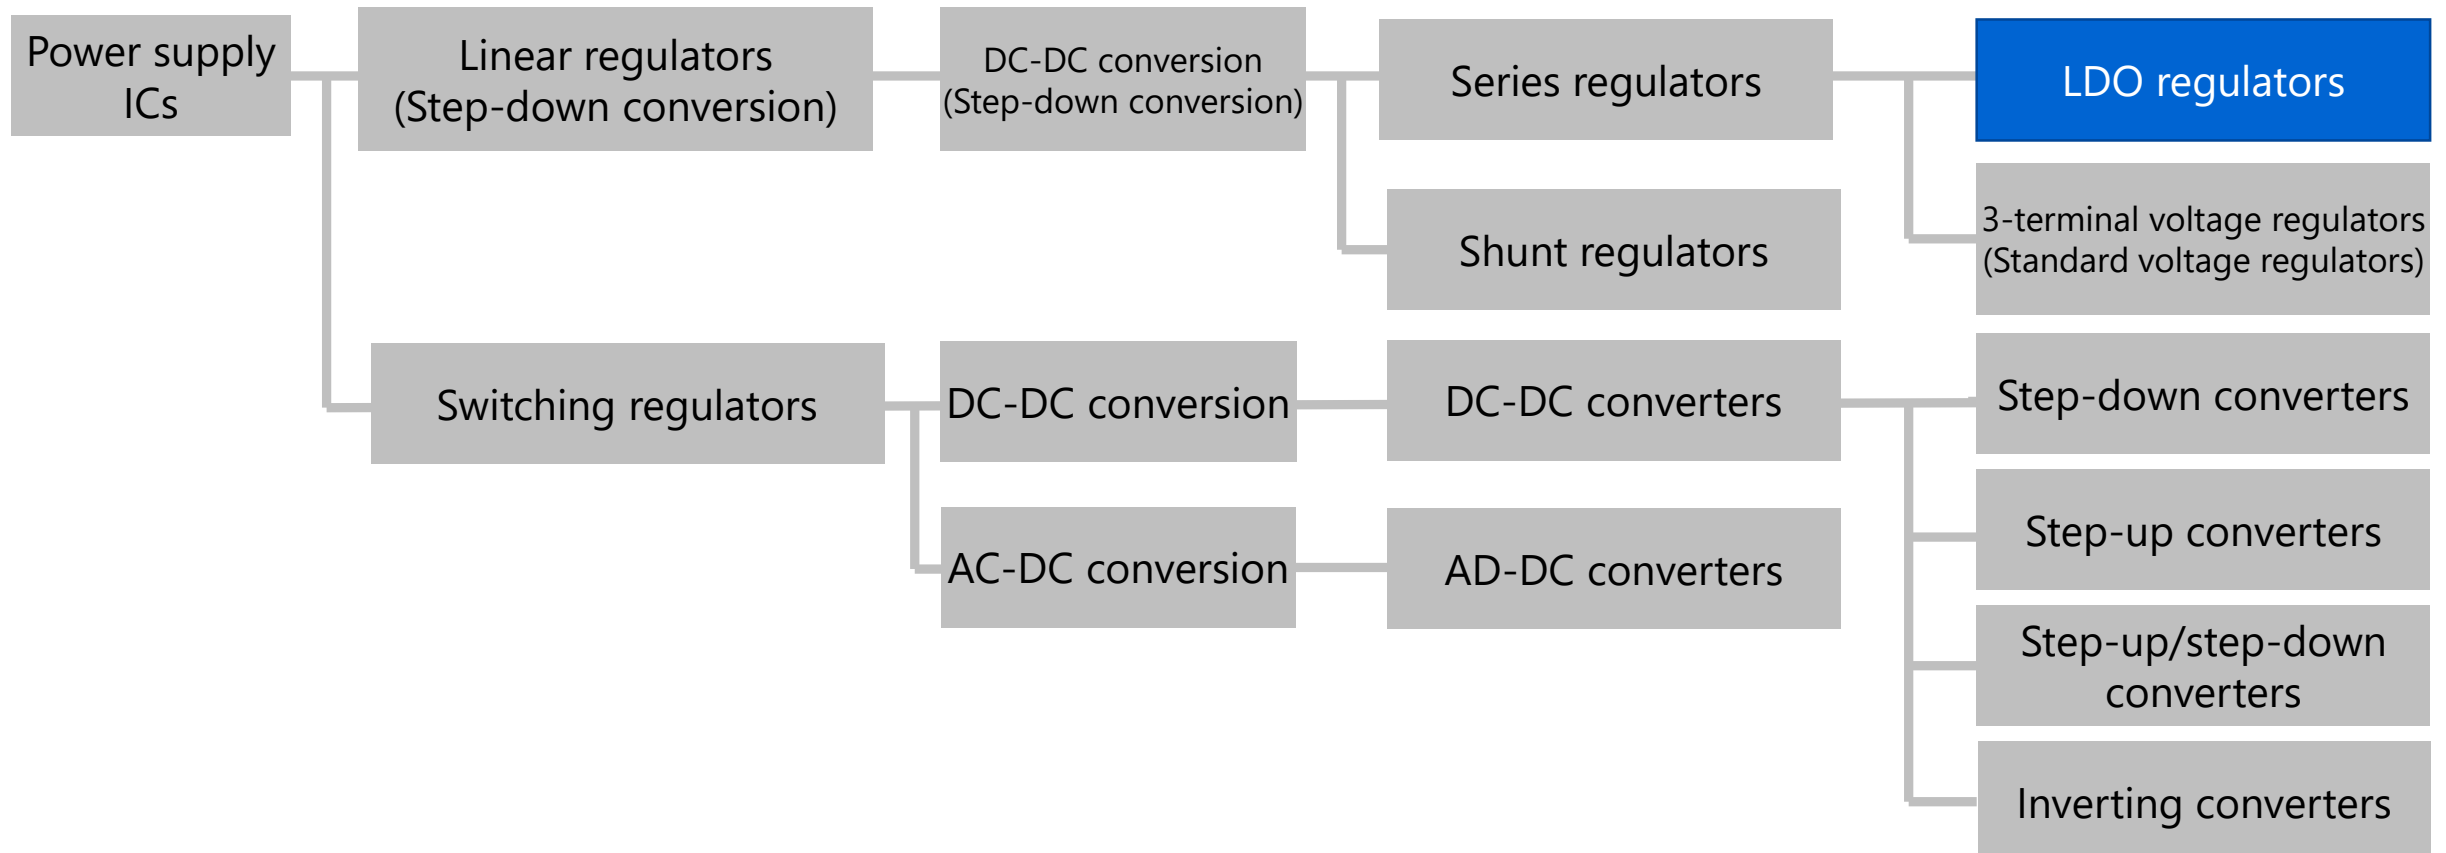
Power supply ICs

Linear regulators (Step-down conversion)

DC-DC conversion (Step-down conversion)

Series regulators

LDO regulators

3-terminal voltage regulators (Standard voltage regulators)

Shunt regulators

Switching regulators

DC-DC conversion

DC-DC converters

Step-down converters

Step-up converters

Step-up/step-down converters

Inverting converters

AC-DC conversion

AD-DC converters